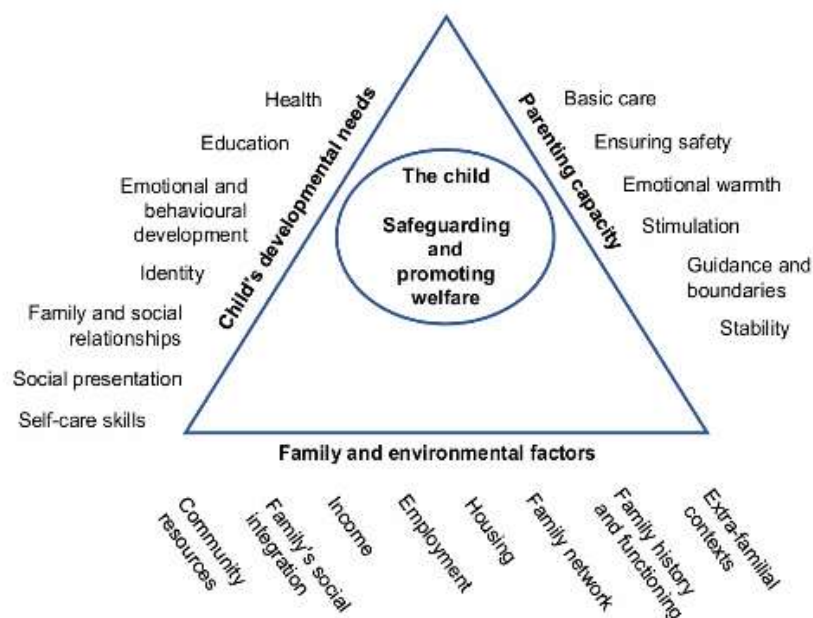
Child's developmental needs

Health

Education

Emotional and behavioural development

Identity

Family and social relationships

Social presentation

Self-care skills

Parenting capacity

Basic care

Ensuring safety

Emotional warmth

Stimulation

Guidance and boundaries

Stability

The child

Safeguarding and promoting welfare

Family and environmental factors

Community resources

Family's social integration

Income

Employment

Housing

Family network

Family history and functioning

Extra-familial contexts